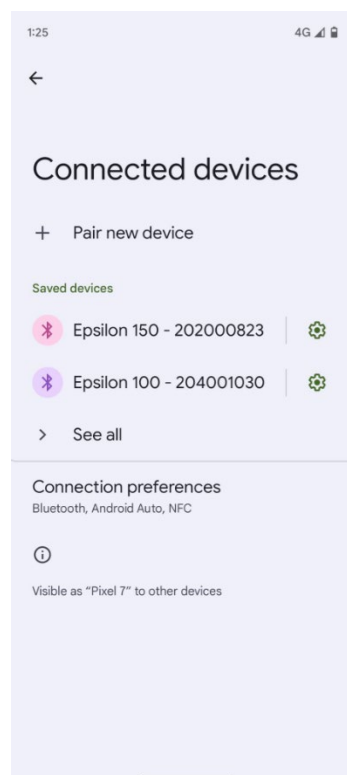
1:25

4G

Connected devices

+ Pair new device

Saved devices

Epsilon 150 - 202000823

Epsilon 100 - 204001030

> See all

Connection preferences
Bluetooth, Android Auto, NFC

Visible as “Pixel 7” to other devices